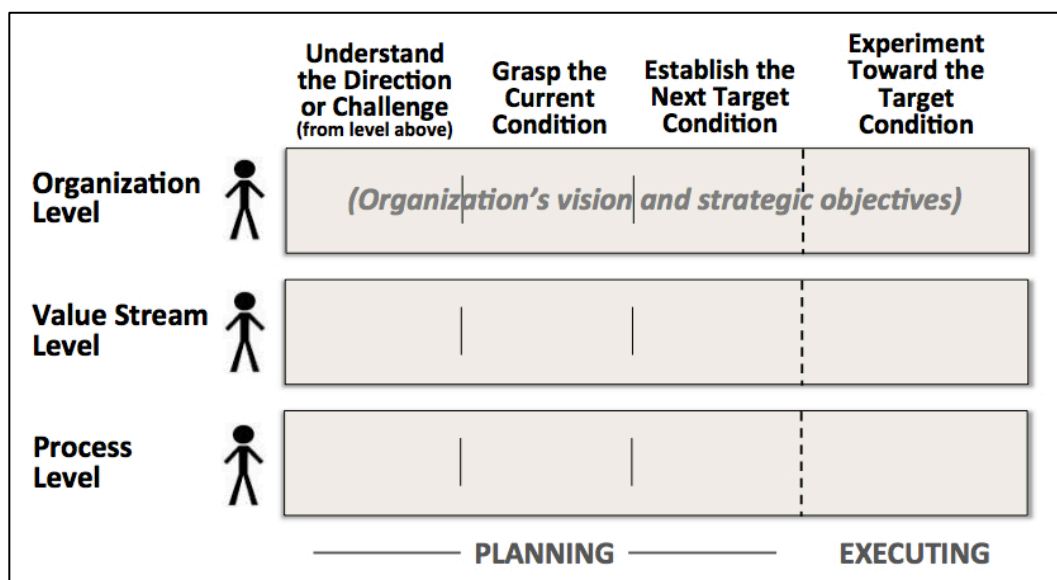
Understand the Direction or Challenge (from level above)

Grasp the Current Condition

Establish the Next Target Condition

Experiment Toward the Target Condition

Organization Level

(Organization's vision and strategic objectives)

Value Stream Level

Process Level

PLANNING

EXECUTING